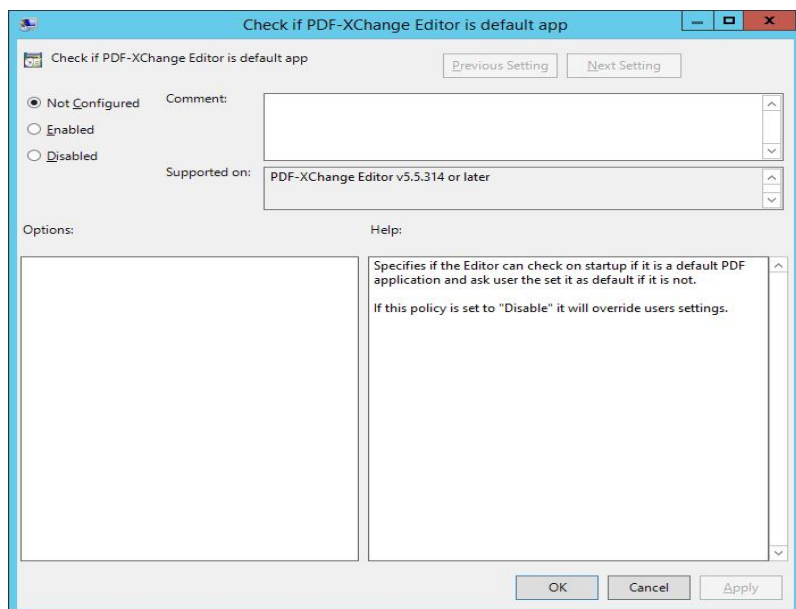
Check if PDF-XChange Editor is default app

Check if PDF-XChange Editor is default app

Previous Setting

Next Setting

Not Configured

Enabled

Disabled

Comment:

Supported on:

PDF-XChange Editor v5.5.314 or later

Options:

Help:

Specifies if the Editor can check on startup if it is a default PDF application and ask user the set it as default if it is not.

If this policy is set to "Disable" it will override users settings.

OK

Cancel

Apply